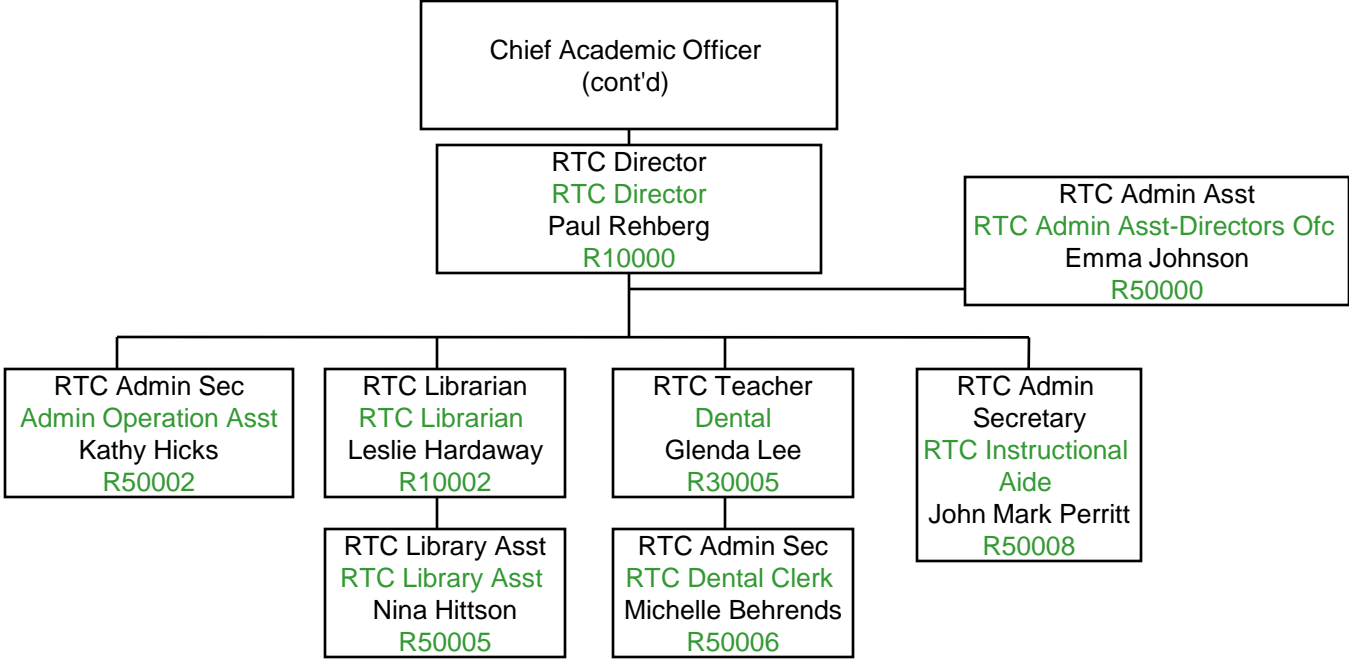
Chief Academic Officer
(cont'd)

RTC Director
RTC Director
Paul Rehberg
R10000

RTC Admin Asst
RTC Admin Asst-Directors Ofc
Emma Johnson
R50000

RTC Admin Sec
Admin Operation Asst
Kathy Hicks
R50002

RTC Librarian
RTC Librarian
Leslie Hardaway
R10002

RTC Library Asst
RTC Library Asst
Nina Hittson
R50005

RTC Teacher
Dental
Glenda Lee
R30005

RTC Admin Sec
RTC Dental Clerk
Michelle Behrends
R50006

RTC Admin Secretary
RTC Instructional Aide
John Mark Perritt
R50008